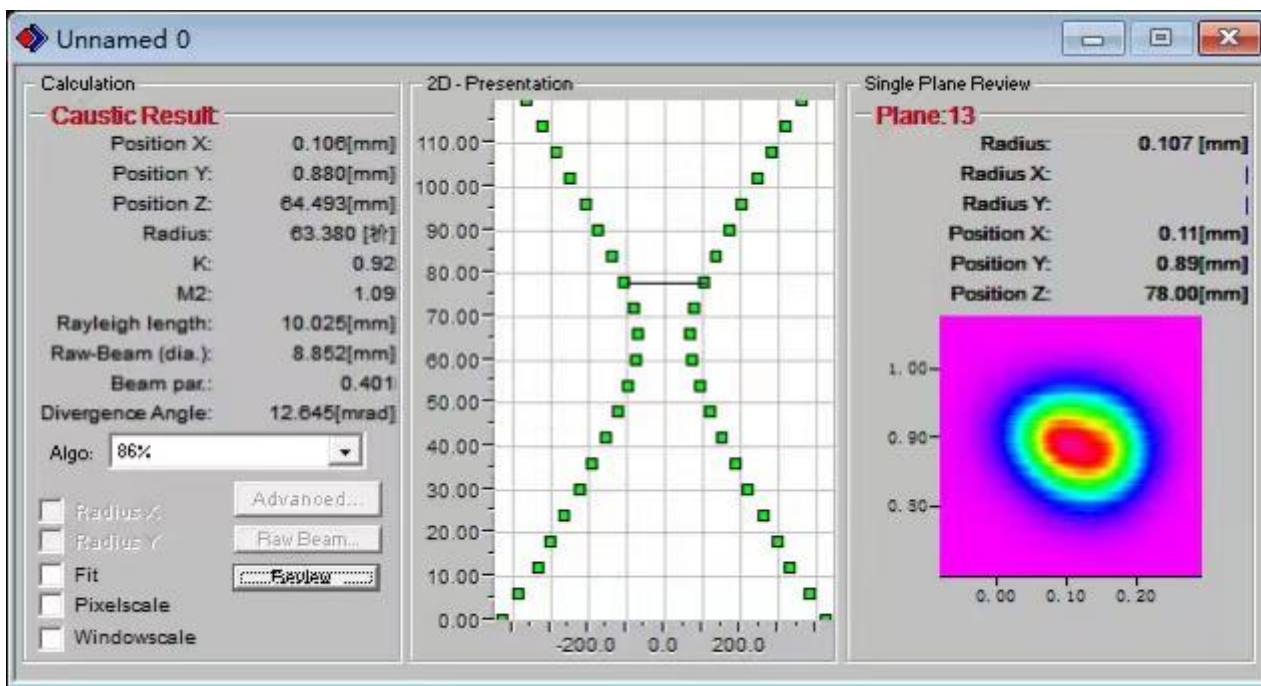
Unnamed 0

Calculation

Caustic Result

| | |
|---|---|
| Position X: | 0.106[mm] |
| Position Y: | 0.880[mm] |
| Position Z: | 64.493[mm] |
| Radius: | 63.380 [秒] |
| K: | 0.92 |
| M2: | 1.09 |
| Rayleigh length: | 10.025[mm] |
| Raw-Beam (dia.): | 8.852[mm] |
| Beam par.: | 0.401 |
| Divergence Angle: | 12.645[mrad] |

Algo: 86%

Radius X
Radius Y
Fit
Pixelscale
Windowscale

Advanced...
Raw Beam...
Review

2D - Presentation

110.00
100.00
90.00
80.00
70.00
60.00
50.00
40.00
30.00
20.00
10.00
0.00

-200.0 0.0 200.0

Single Plane Review

Plane:13

| | |
|---|---|
| Radius: | 0.107 [mm] |
| Radius X: | |
| Radius Y: | |
| Position X: | 0.11[mm] |
| Position Y: | 0.89[mm] |
| Position Z: | 78.00[mm] |

1.00
0.90
0.80

0.00 0.10 0.20